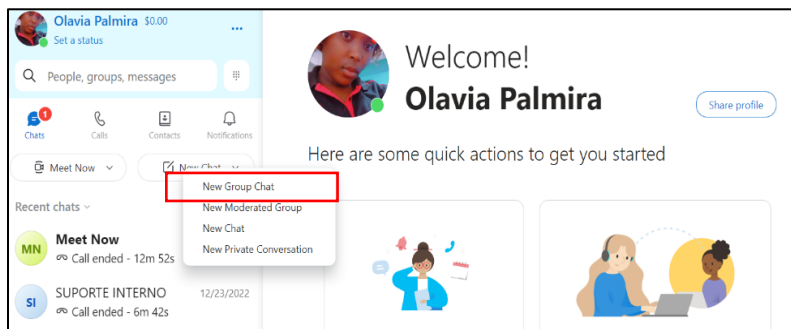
Olavia Palmira $0.00
Set a status
...
People, groups, messages
1
Chats
Calls
Contacts
Notifications
Meet Now
New Chat
New Group Chat
New Moderated Group
New Chat
New Private Conversation
Recent chats
MN
Meet Now
Call ended - 12m 52s
SI
SUPORTE INTERNO
12/23/2022
Call ended - 6m 42s

Welcome!
Olavia Palmira
Share profile
Here are some quick actions to get you started